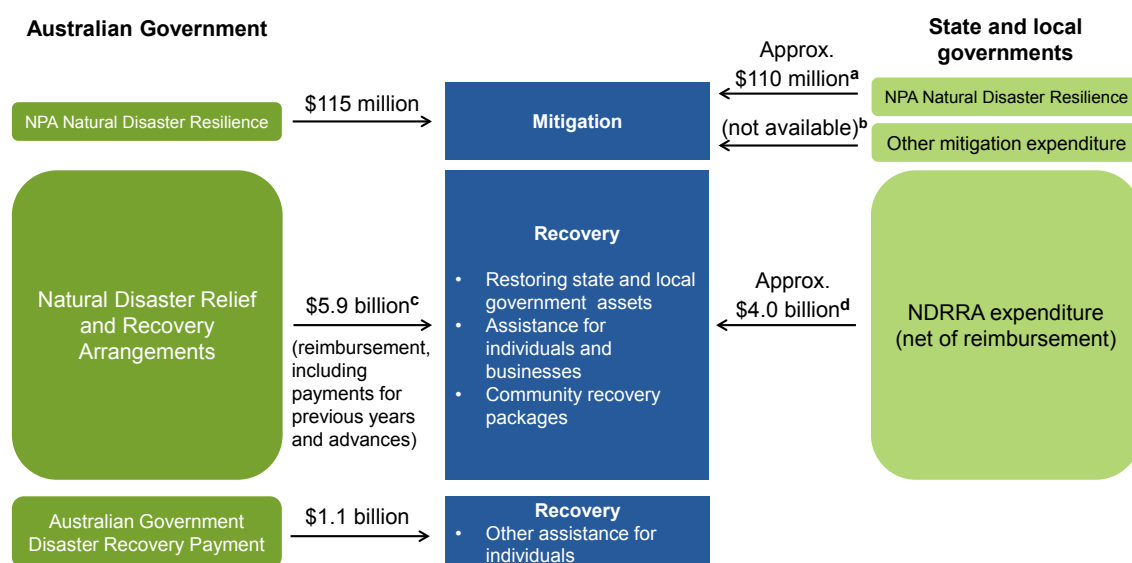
Australian Government

State and local governments

Approx. $110 million$^{a}$

NPA Natural Disaster Resilience

$115 million

Mitigation

NPA Natural Disaster Resilience

(not available)$^{b}$

Other mitigation expenditure

Natural Disaster Relief and Recovery Arrangements

$5.9 billion$^{c}$

(reimbursement, including payments for previous years and advances)

Recovery

- Restoring state and local government assets
- Assistance for individuals and businesses
- Community recovery packages

Approx. $4.0 billion$^{d}$

NDRRA expenditure (net of reimbursement)

Australian Government Disaster Recovery Payment

$1.1 billion

Recovery

- Other assistance for individuals